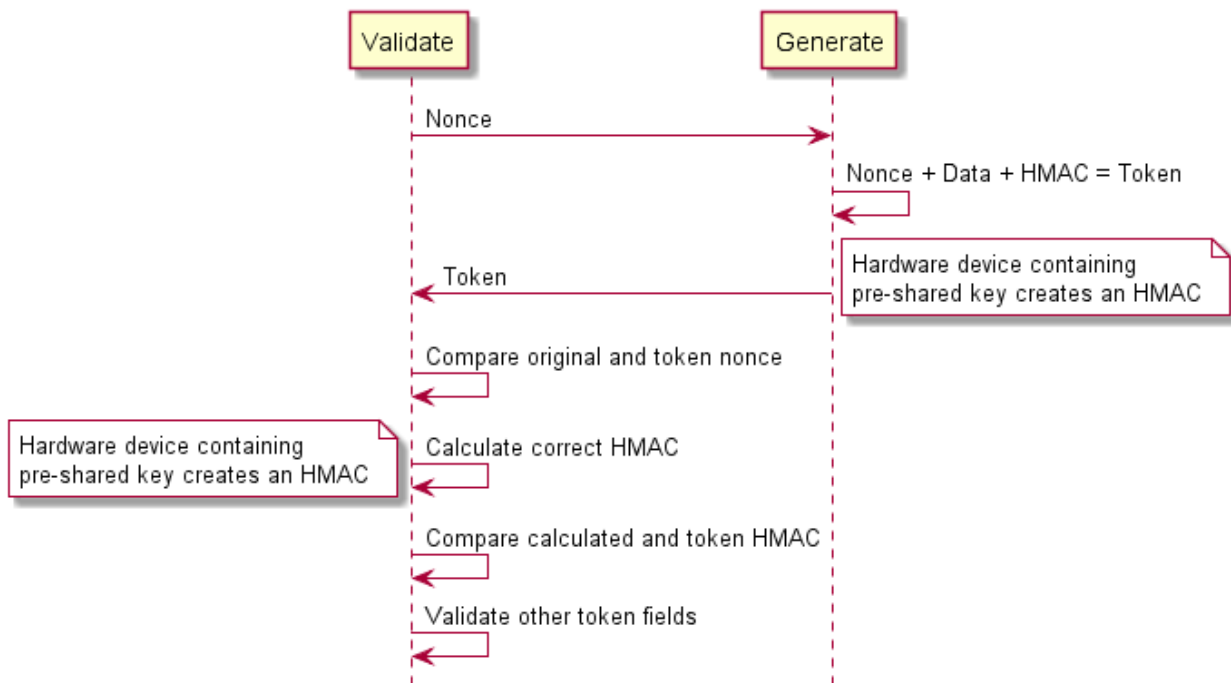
Validate

Generate

Nonce

Nonce + Data + HMAC = Token

Token

Hardware device containing pre-shared key creates an HMAC

Compare original and token nonce

Hardware device containing pre-shared key creates an HMAC

Calculate correct HMAC

Compare calculated and token HMAC

Validate other token fields